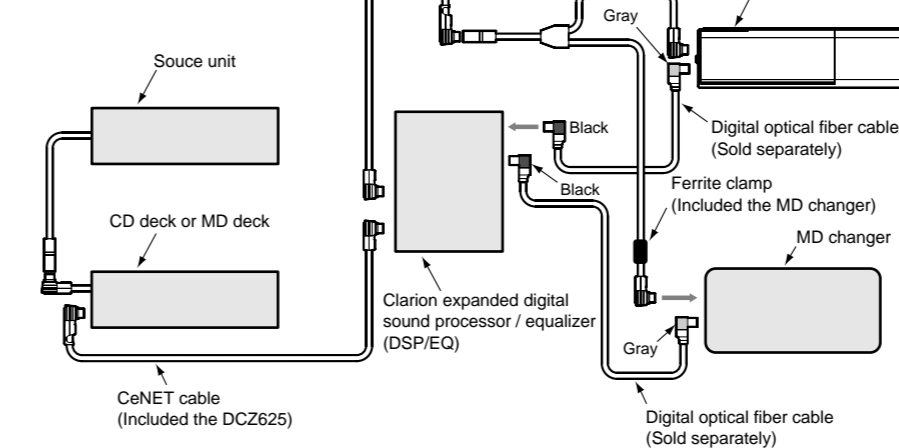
Gray

Souce unit

Black

Digital optical fiber cable
(Sold separately)

Black

Ferrite clamp
(Included the MD changer)

CD deck or MD deck

MD changer

Clarion expanded digital sound processor / equalizer (DSP/EQ)

Gray

CeNET cable
(Included the DCZ625)

Digital optical fiber cable
(Sold separately)